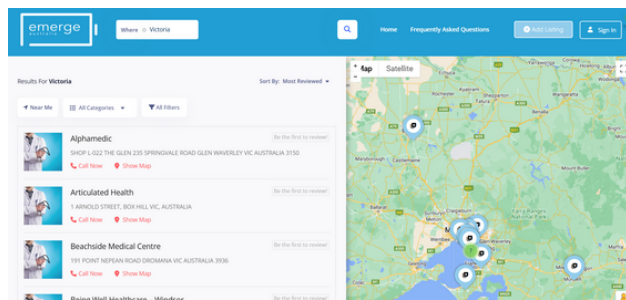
emerge australia

Where Victoria

Home Frequently Asked Questions Add Listing Sign In

Results For Victoria

Sort By: Most Reviewed

Near Me All Categories All Filters

Alphamedic
Be the first to review!
SHOP L-022 THE GLEN 235 SPRINGVALE ROAD GLEN WAVERLEY VIC AUSTRALIA 3150
Call Now Show Map

Articulated Health
Be the first to review!
1 ARNOLD STREET, BOX HILL VIC, AUSTRALIA
Call Now Show Map

Beachside Medical Centre
Be the first to review!
191 POINT NEPEAN ROAD DROMANA VIC AUSTRALIA 3936
Call Now Show Map

Being Well Healthcare - Windsor

Map Satellite

Castlemaine